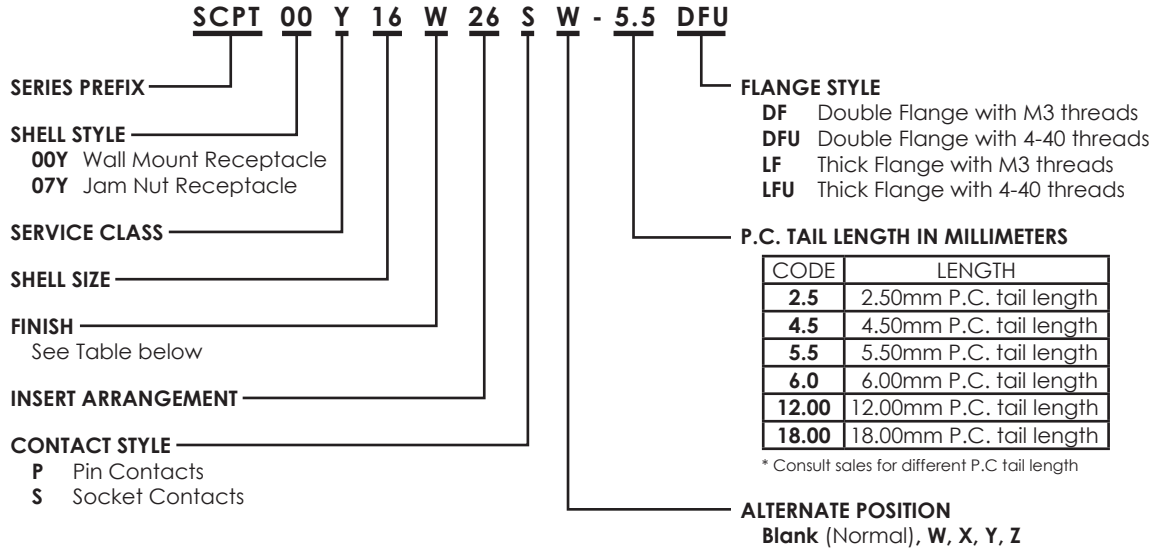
SCPT 00 Y 16 W 26 S W - 5.5 DFU

SERIES PREFIX

SHELL STYLE
00Y Wall Mount Receptacle
07Y Jam Nut Receptacle

SERVICE CLASS

SHELL SIZE

FINISH
See Table below

INSERT ARRANGEMENT

CONTACT STYLE
P Pin Contacts
S Socket Contacts

FLANGE STYLE
DF Double Flange with M3 threads
DFU Double Flange with 4-40 threads
LF Thick Flange with M3 threads
LFU Thick Flange with 4-40 threads

P.C. TAIL LENGTH IN MILLIMETERS

| CODE | LENGTH |
|---|---|
| 2.5 | 2.50mm P.C. tail length |
| 4.5 | 4.50mm P.C. tail length |
| 5.5 | 5.50mm P.C. tail length |
| 6.0 | 6.00mm P.C. tail length |
| 12.00 | 12.00mm P.C. tail length |
| 18.00 | 18.00mm P.C. tail length |

* Consult sales for different P.C tail length

ALTERNATE POSITION
Blank (Normal), W, X, Y, Z